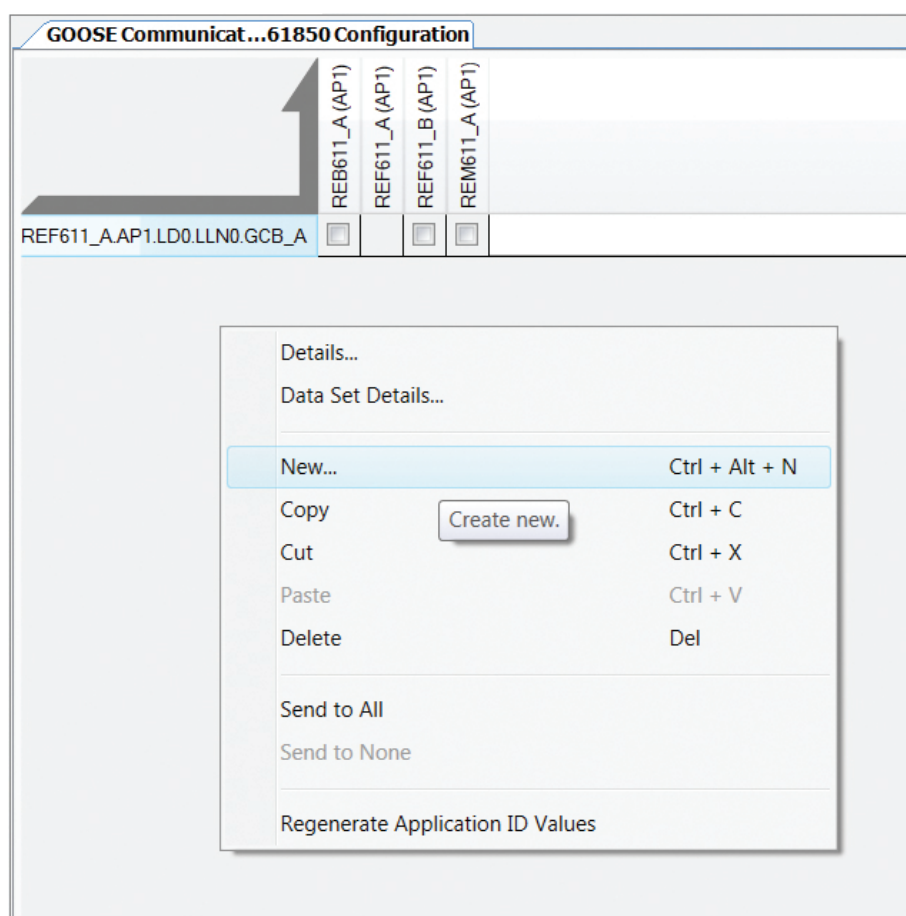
GOOSE Communicat…61850 Configuration

REB611_A (AP1)
REF611_A (AP1)
REF611_B (AP1)
REM611_A (AP1)

REF611_A.AP1.LD0.LLN0.GCB_A

Details...
Data Set Details...
New... Ctrl + Alt + N
Copy Ctrl + C
Create new.
Cut Ctrl + X
Paste Ctrl + V
Delete Del
Send to All
Send to None
Regenerate Application ID Values